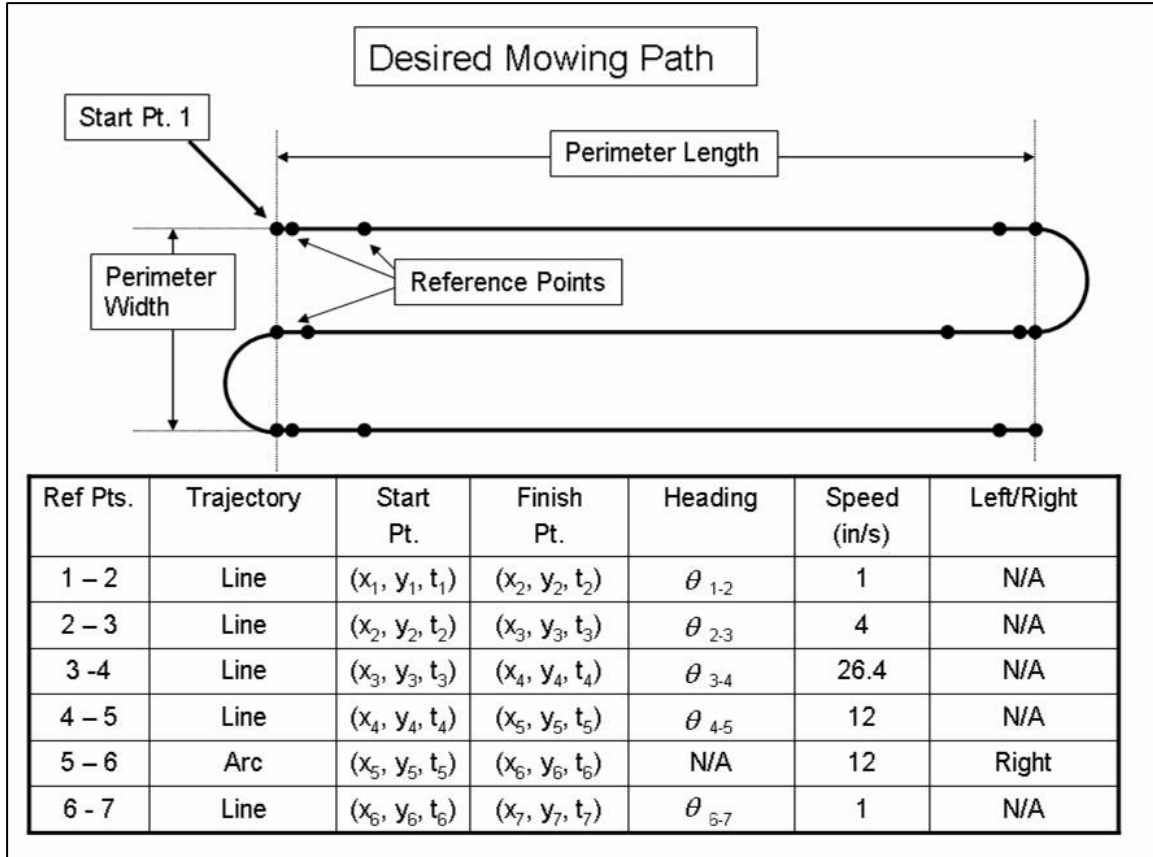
Desired Mowing Path

Start Pt. 1

Perimeter Length

Perimeter Width

Reference Points

| Ref Pts. | Trajectory | Start Pt. | Finish Pt. | Heading | Speed (in/s) | Left/Right |
|---|---|---|---|---|---|---|
| 1 – 2 | Line | $(x_1, y_1, t_1)$ | $(x_2, y_2, t_2)$ | $\theta_{1\text{-}2}$ | 1 | N/A |
| 2 – 3 | Line | $(x_2, y_2, t_2)$ | $(x_3, y_3, t_3)$ | $\theta_{2\text{-}3}$ | 4 | N/A |
| 3 -4 | Line | $(x_3, y_3, t_3)$ | $(x_4, y_4, t_4)$ | $\theta_{3\text{-}4}$ | 26.4 | N/A |
| 4 – 5 | Line | $(x_4, y_4, t_4)$ | $(x_5, y_5, t_5)$ | $\theta_{4\text{-}5}$ | 12 | N/A |
| 5 – 6 | Arc | $(x_5, y_5, t_5)$ | $(x_6, y_6, t_6)$ | N/A | 12 | Right |
| 6 - 7 | Line | $(x_6, y_6, t_6)$ | $(x_7, y_7, t_7)$ | $\theta_{6\text{-}7}$ | 1 | N/A |